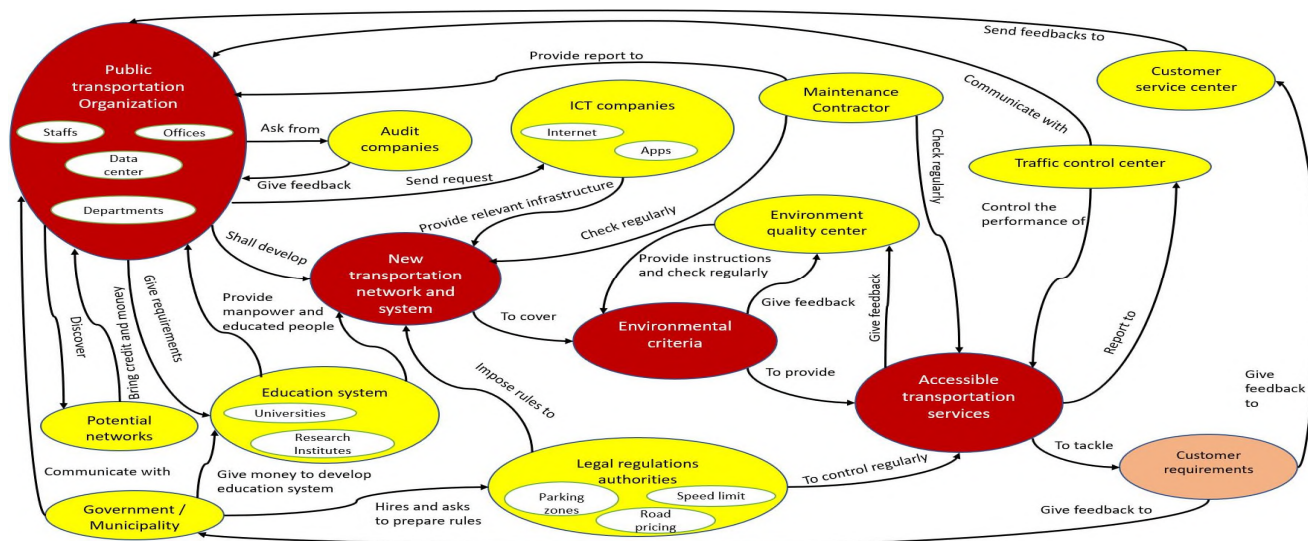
Public transportation Organization

Staffs

Offices

Data center

Departments

Send feedbacks to

Provide report to

Customer service center

Communicate with

Maintenance Contractor

ICT companies

Internet

Apps

Ask from

Audit companies

Give feedback

Send request

Provide relevant infrastructure

Check regularly

Check regularly

Traffic control center

Control the performance of

Environment quality center

Shall develop

New transportation network and system

Provide instructions and check regularly

Give feedback

Give feedback

Discover

Bring credit and money

Give requirements

Provide manpower and educated people

To cover

Environmental criteria

Report to

Impose rules to

To provide

Accessible transportation services

Give feedback to

Potential networks

Education system

Universities

Research Institutes

To tackle

Customer requirements

Communicate with

Give money to develop education system

Legal regulations authorities

To control regularly

Parking zones

Speed limit

Road pricing

Government / Municipality

Hires and asks to prepare rules

Give feedback to